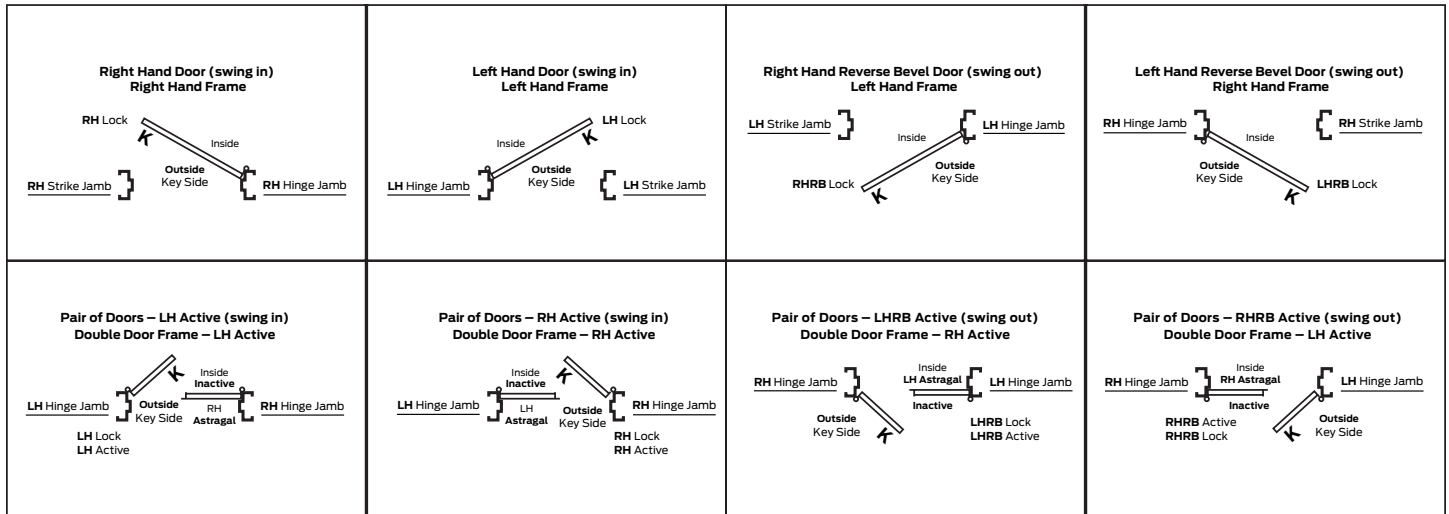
Right Hand Door (swing in)
Right Hand Frame

RH Lock
K
Inside
Outside
Key Side
RH Strike Jamb
RH Hinge Jamb

Left Hand Door (swing in)
Left Hand Frame

LH Lock
K
Inside
Outside
Key Side
LH Hinge Jamb
LH Strike Jamb

Right Hand Reverse Bevel Door (swing out)
Left Hand Frame

LH Strike Jamb
LH Hinge Jamb
Inside
Outside
Key Side
RHRB Lock
K

Left Hand Reverse Bevel Door (swing out)
Right Hand Frame

RH Hinge Jamb
RH Strike Jamb
Inside
Outside
Key Side
LHRB Lock
K

Pair of Doors – LH Active (swing in)
Double Door Frame – LH Active

K
Inside
Inactive
LH Hinge Jamb
Outside
Key Side
RH
Astragal
RH Hinge Jamb
LH Lock
LH Active

Pair of Doors – RH Active (swing in)
Double Door Frame – RH Active

Inside
Inactive
K
LH Hinge Jamb
LH
Astragal
Outside
Key Side
RH Hinge Jamb
RH Lock
RH Active

Pair of Doors – LHRB Active (swing out)
Double Door Frame – RH Active

Inside
LH Astragal
RH Hinge Jamb
LH Hinge Jamb
Inactive
Outside
Key Side
K
LHRB Lock
LHRB Active

Pair of Doors – RHRB Active (swing out)
Double Door Frame – LH Active

Inside
RH Astragal
RH Hinge Jamb
LH Hinge Jamb
Inactive
RHRB Active
RHRB Lock
K
Outside
Key Side